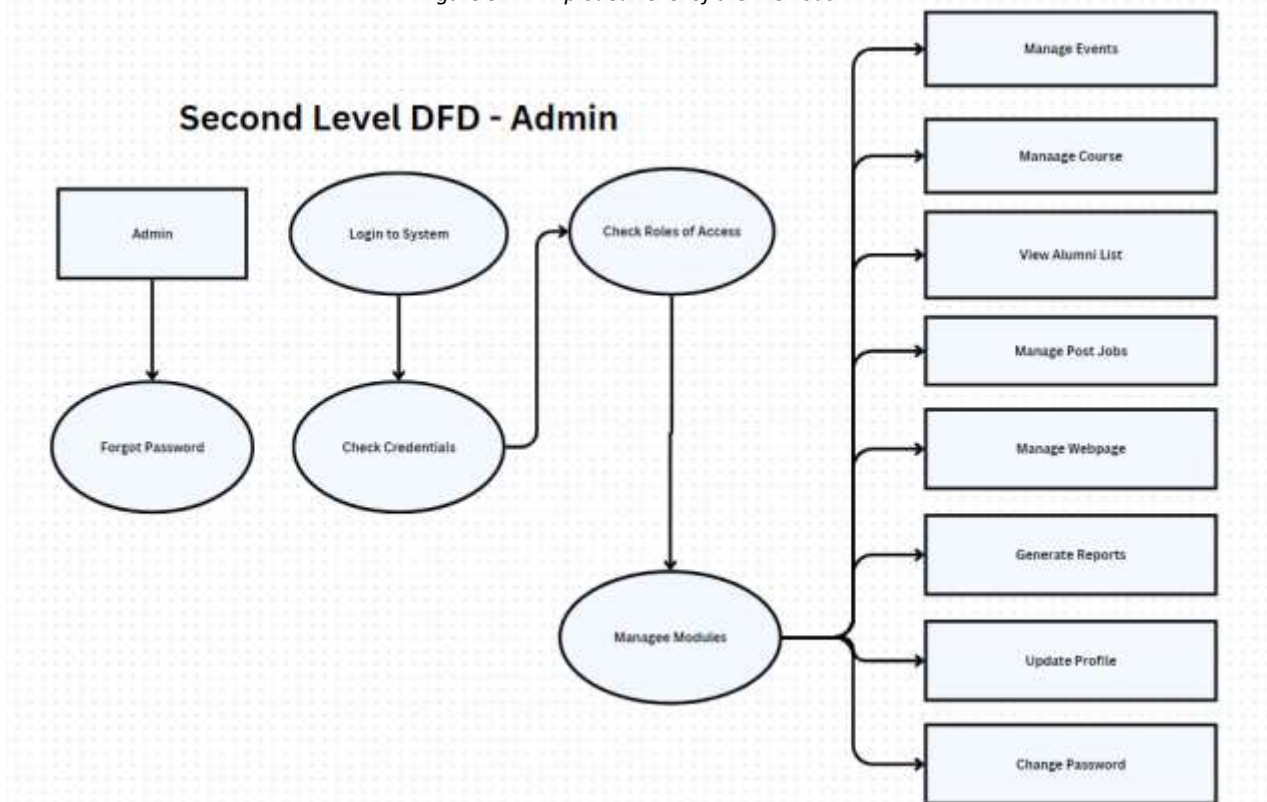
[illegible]

Second Level DFD - Admin

Admin

Forgot Password

Login to System

Check Credentials

Check Roles of Access

Managee Modules

Manage Events

Manaage Course

View Alumni List

Manage Post Jobs

Manage Webpage

Generate Reports

Update Profile

Change Password